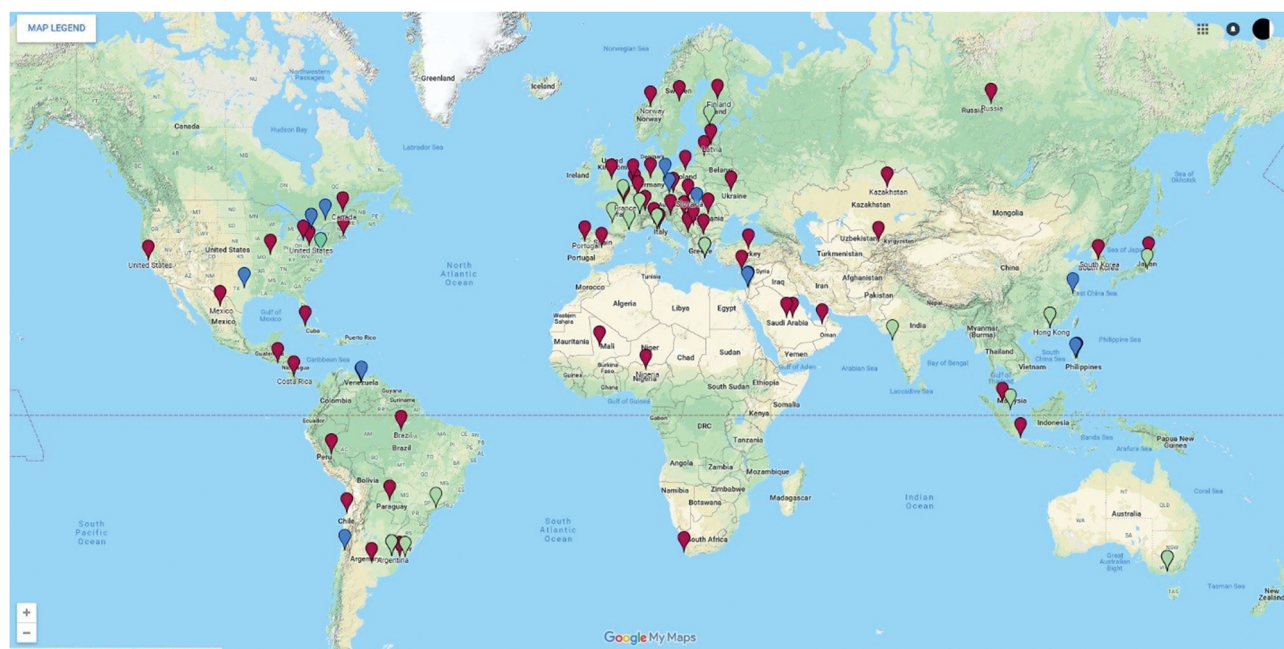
MAP LEGEND

Greenland
Iceland
Norwegian Sea
Sweden
Norway
Finland
Russia
Russia
Canada
Hudson Bay
Labrador Sea
Ireland
United Kingdom
Germany
Poland
Belarus
Ukraine
Latvia
France
Italy
Romania
Kazakhstan
Kazakhstan
Mongolia
Sea of Okhotsk
United States
United States
United States
Portugal
Portugal
Spain
Greece
Turkey
Syria
Uzbekistan
Kyrgyzstan
Turkmenistan
Afghanistan
China
South Korea
Sea of Japan
Japan
North Atlantic Ocean
Morocco
Algeria
Libya
Egypt
Iraq
Iran
Pakistan
Mexico
Mexico
Gulf of Mexico
Cuba
Puerto Rico
Western Sahara
Mauritania
Mali
Niger
Chad
Sudan
Saudi Arabia
Oman
India
Hong Kong
East China Sea
Philippine Sea
Guatemala
Nicaragua
Caribbean Sea
Costa Rica
Venezuela
Guyana
Suriname
Colombia
Ecuador
Burkina Faso
Guinea
Nigeria
South Sudan
Ethiopia
Yemen
Arabian Sea
Bay of Bengal
Myanmar (Burma)
Thailand
Vietnam
South China Sea
Philippines
Gulf of Guinea
Gulf of Aden
Somalia
Laccadive Sea
Malaysia
Kenya
Gabon
DRC
Tanzania
Indonesia
Banda Sea
Papua New Guinea
Arafura Sea
Peru
Brazil
Brazil
Bolivia
Angola
Zambia
Mozambique
Namibia
Botswana
Madagascar
South Pacific Ocean
Paraguay
Chile
South Atlantic Ocean
Indian Ocean
Australia
Coral Sea
South Africa
Argentina
Argentina
Great Australian Bight
Tasman Sea
New Zealand
+
−
Google My Maps